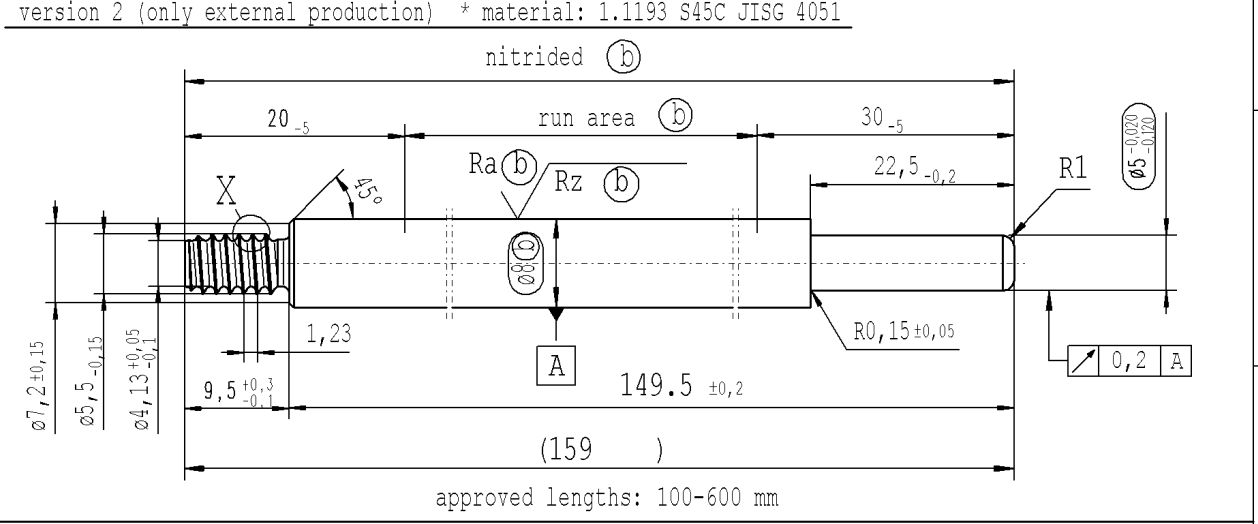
version 2 (only external production) * material: 1.1193 S45C JISG 4051

nitrided (b)

$20_{-5}$

run area (b)

$30_{-5}$

45°

Ra(b) Rz (b)

$22,5_{-0,2}$

R1

$\varnothing 5^{-0,020}_{-0,120}$

X

ø8(b)

1,23

R0,15±0,05

A

$\varnothing 7,2_{\pm 0,15}$

$\varnothing 5,5_{-0,15}$

$\varnothing 4,13^{+0,05}_{-0,1}$

$9,5^{+0,3}_{-0,1}$

149.5 ±0,2

0,2 A

(159 )

approved lengths: 100-600 mm